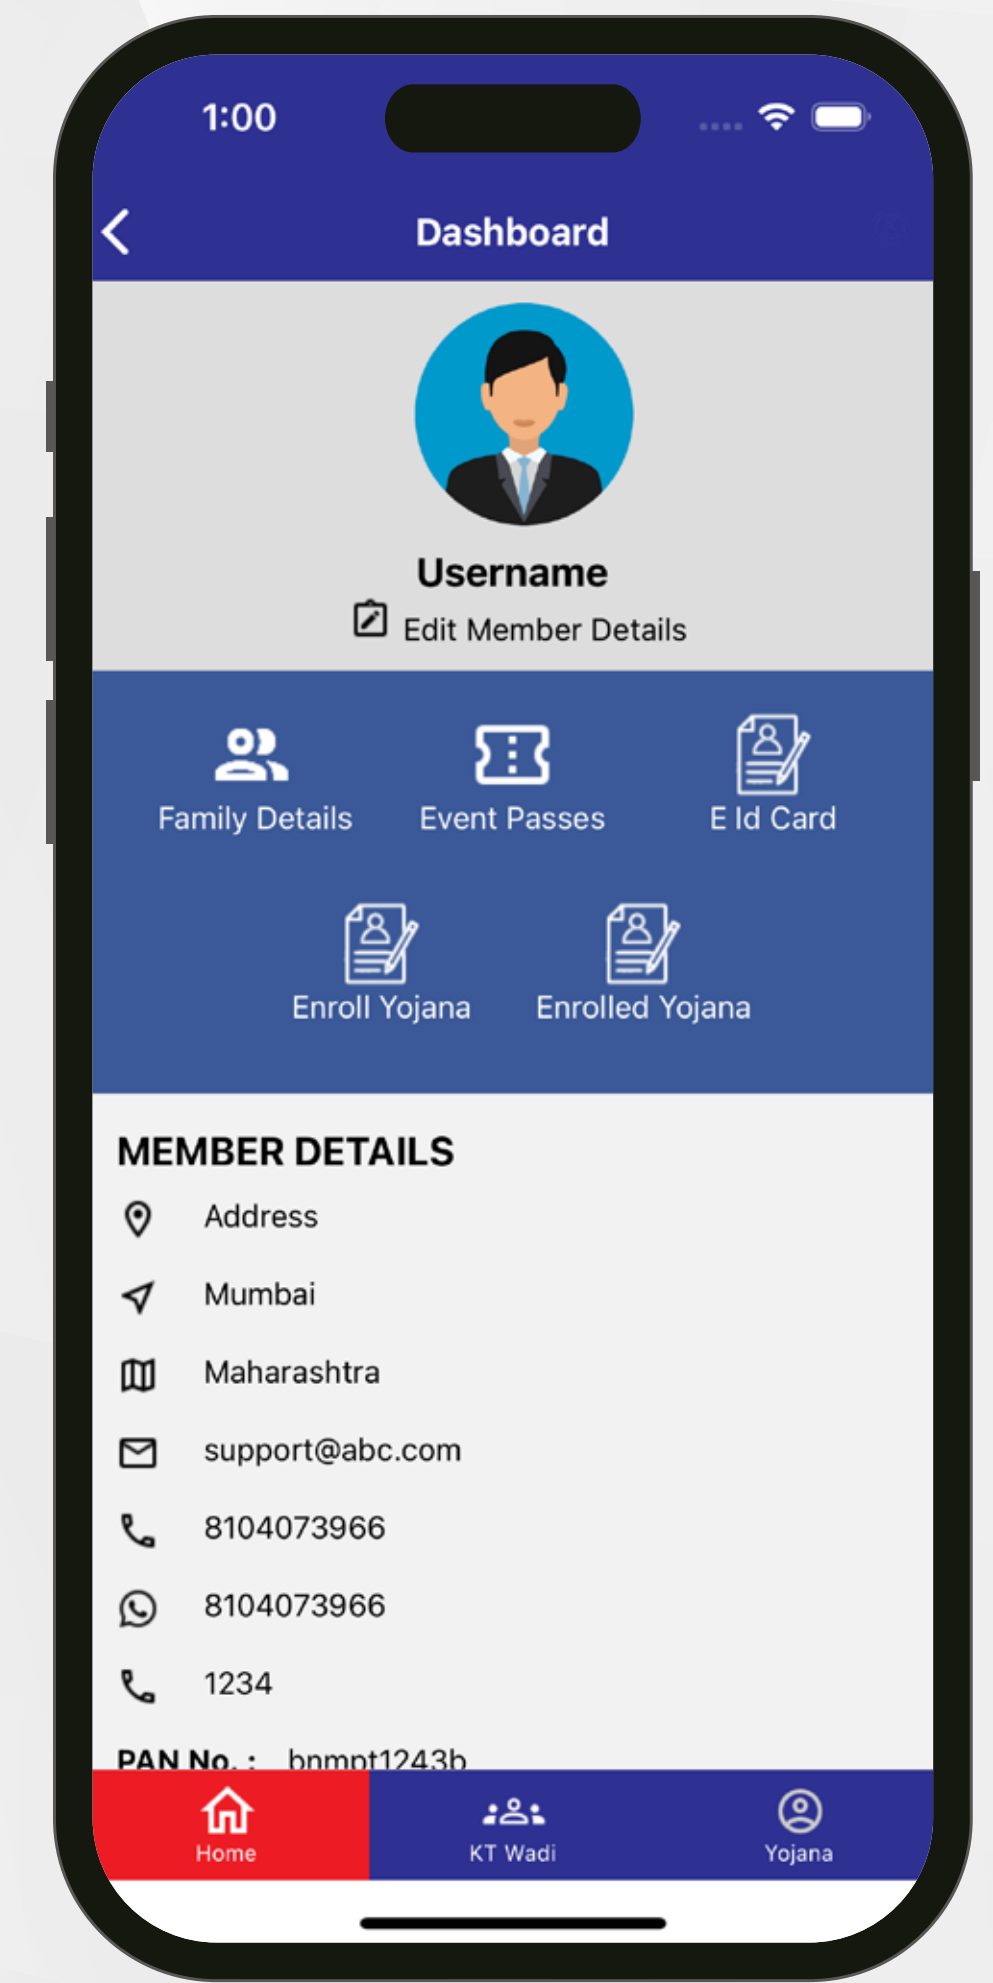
1:00

Dashboard

Username

Edit Member Details

Family Details

Event Passes

E Id Card

Enroll Yojana

Enrolled Yojana

MEMBER DETAILS

Address

Mumbai

Maharashtra

support@abc.com

8104073966

8104073966

1234

PAN No. : bnmpt1243b

Home

KT Wadi

Yojana